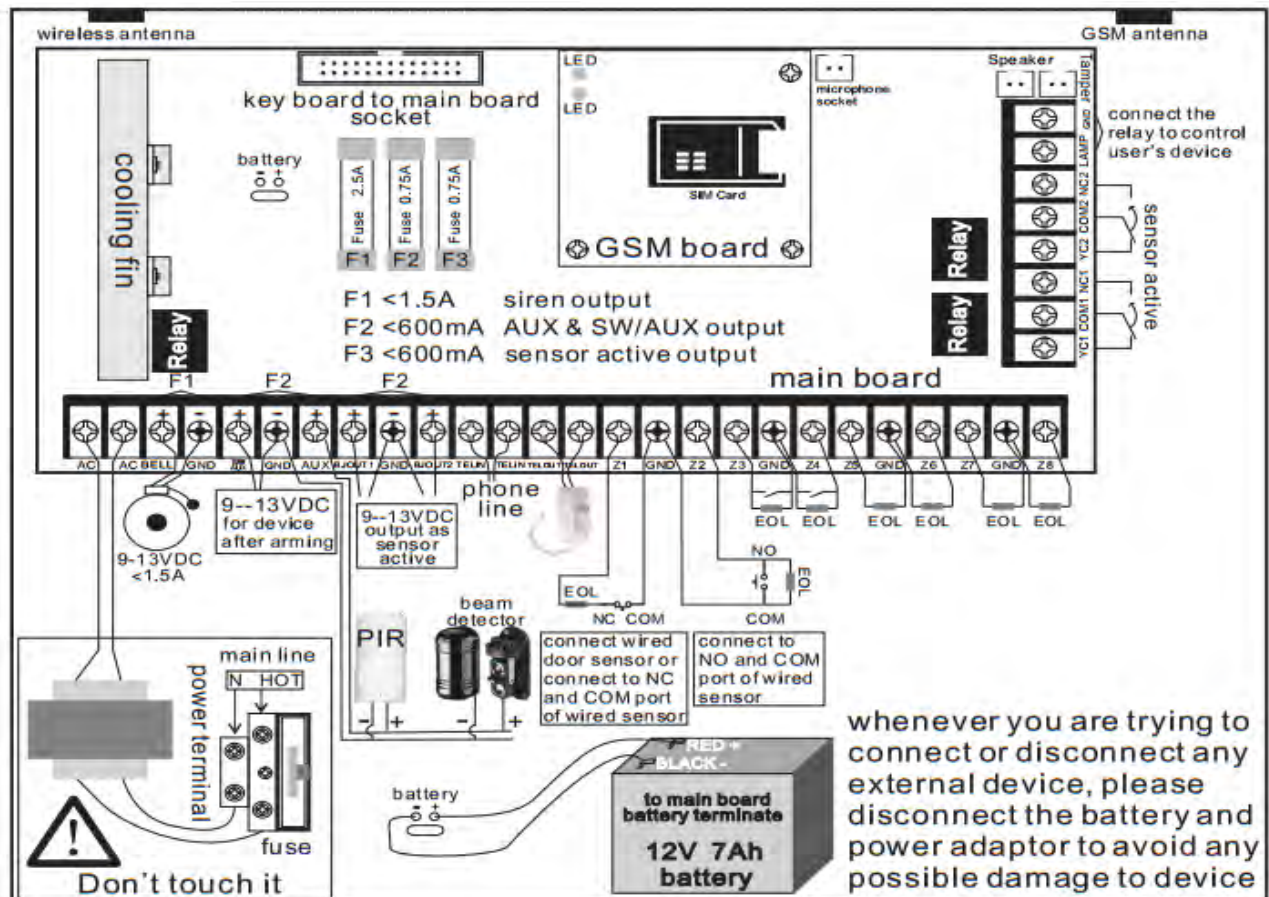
wireless antenna

GSM antenna

key board to main board socket

cooling fin

battery

Fuse 2.5A F1

Fuse 0.75A F2

Fuse 0.75A F3

LED

LED

SIM Card

GSM board

microphone socket

Speaker

Tamper

GND

LAMP

connect the relay to control user's device

NC2

COM2

YC2

NC1

COM1

YC1

sensor active

Relay

Relay

Relay

F1 <1.5A siren output

F2 <600mA AUX & SW/AUX output

F3 <600mA sensor active output

main board

F1 F2 F2

AC AC BELL GND SW GND AUX SJOUT1 GND SJOUT2 TELIN TELIN TELOUT TELOUT Z1 GND Z2 Z3 GND Z4 Z5 GND Z6 Z7 GND Z8

9--13VDC for device after arming

9--13VDC output as sensor active

phone line

9-13VDC <1.5A

EOL EOL EOL EOL EOL EOL

NO

EOL

EOL

NC COM

COM

beam detector

PIR

connect wired door sensor or connect to NC and COM port of wired sensor

connect to NO and COM port of wired sensor

main line

N HOT

power terminal

fuse

Don't touch it

battery

RED +

BLACK -

to main board battery terminate

12V 7Ah battery

whenever you are trying to connect or disconnect any external device, please disconnect the battery and power adaptor to avoid any possible damage to device